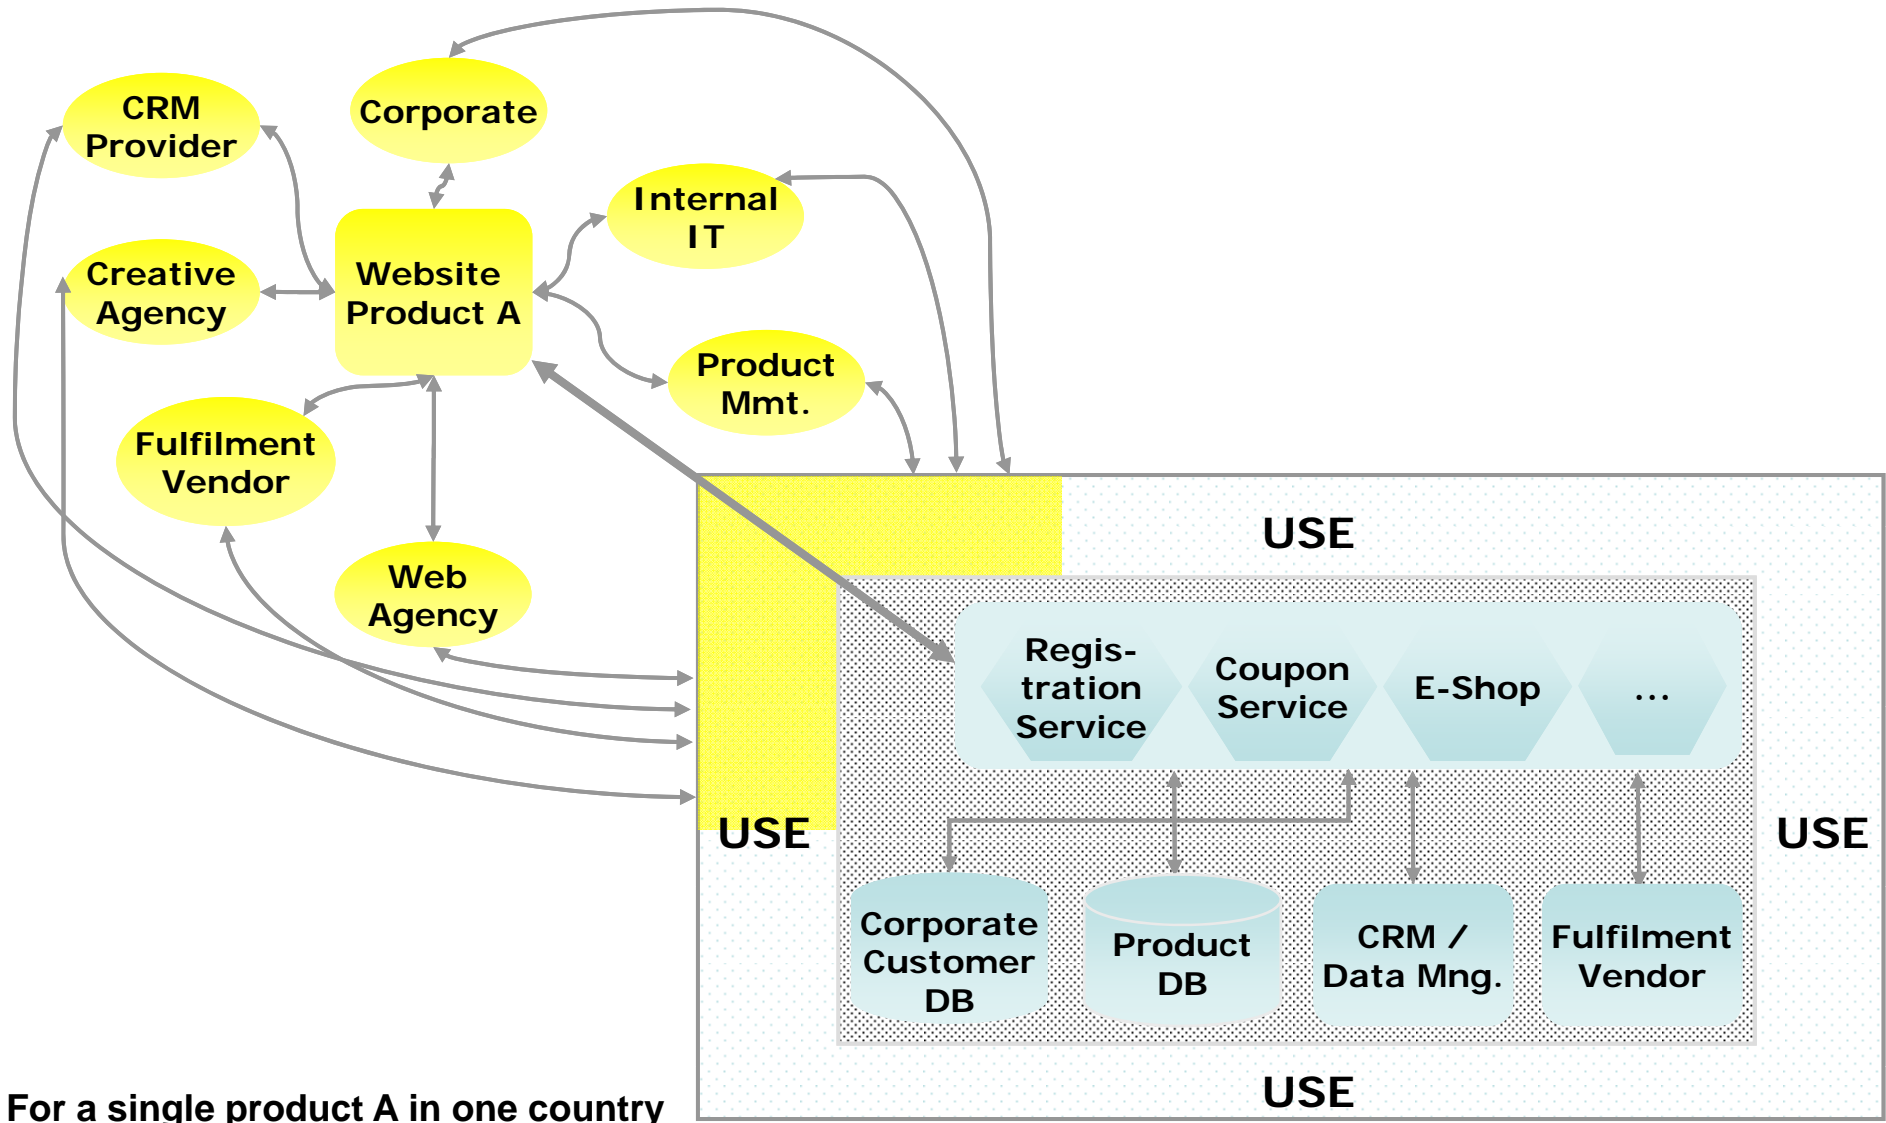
CRM Provider

Corporate

Internal IT

Creative Agency

Website Product A

Product Mmt.

Fulfilment Vendor

Web Agency

USE

Regis-tration Service

Coupon Service

E-Shop

...

USE

USE

Corporate Customer DB

Product DB

CRM / Data Mng.

Fulfilment Vendor

USE

For a single product A in one country